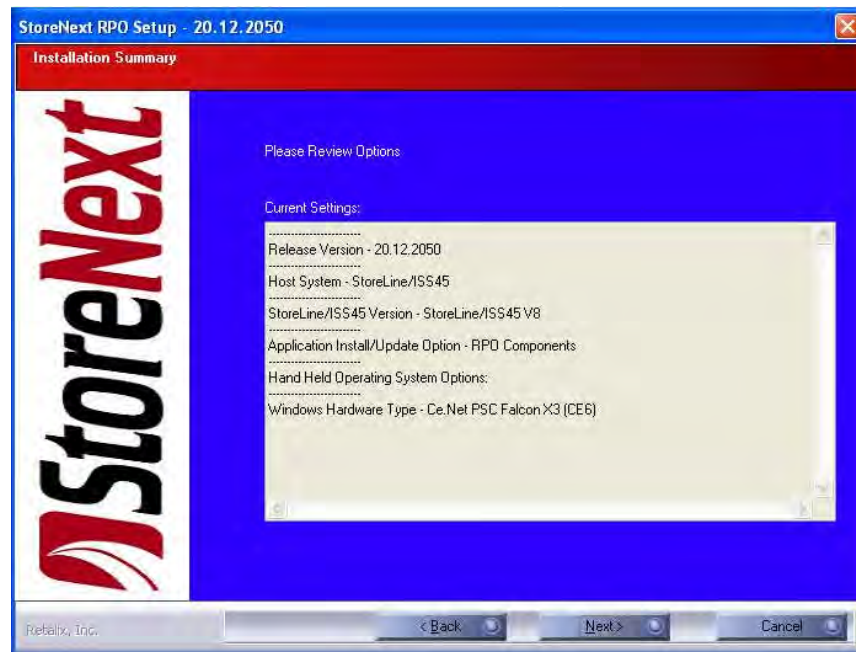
StoreNext RPO Setup - 20.12.2050

Installation Summary

StoreNext

Please Review Options

Current Settings:

------------------------
Release Version - 20.12.2050
------------------------
Host System - StoreLine/ISS45
------------------------
StoreLine/ISS45 Version - StoreLine/ISS45 V8
------------------------
Application Install/Update Option - RPO Components
------------------------
Hand Held Operating System Options:
------------------------
Windows Hardware Type - Ce.Net PSC Falcon X3 (CE6)

Retalix, Inc.

< Back

Next >

Cancel